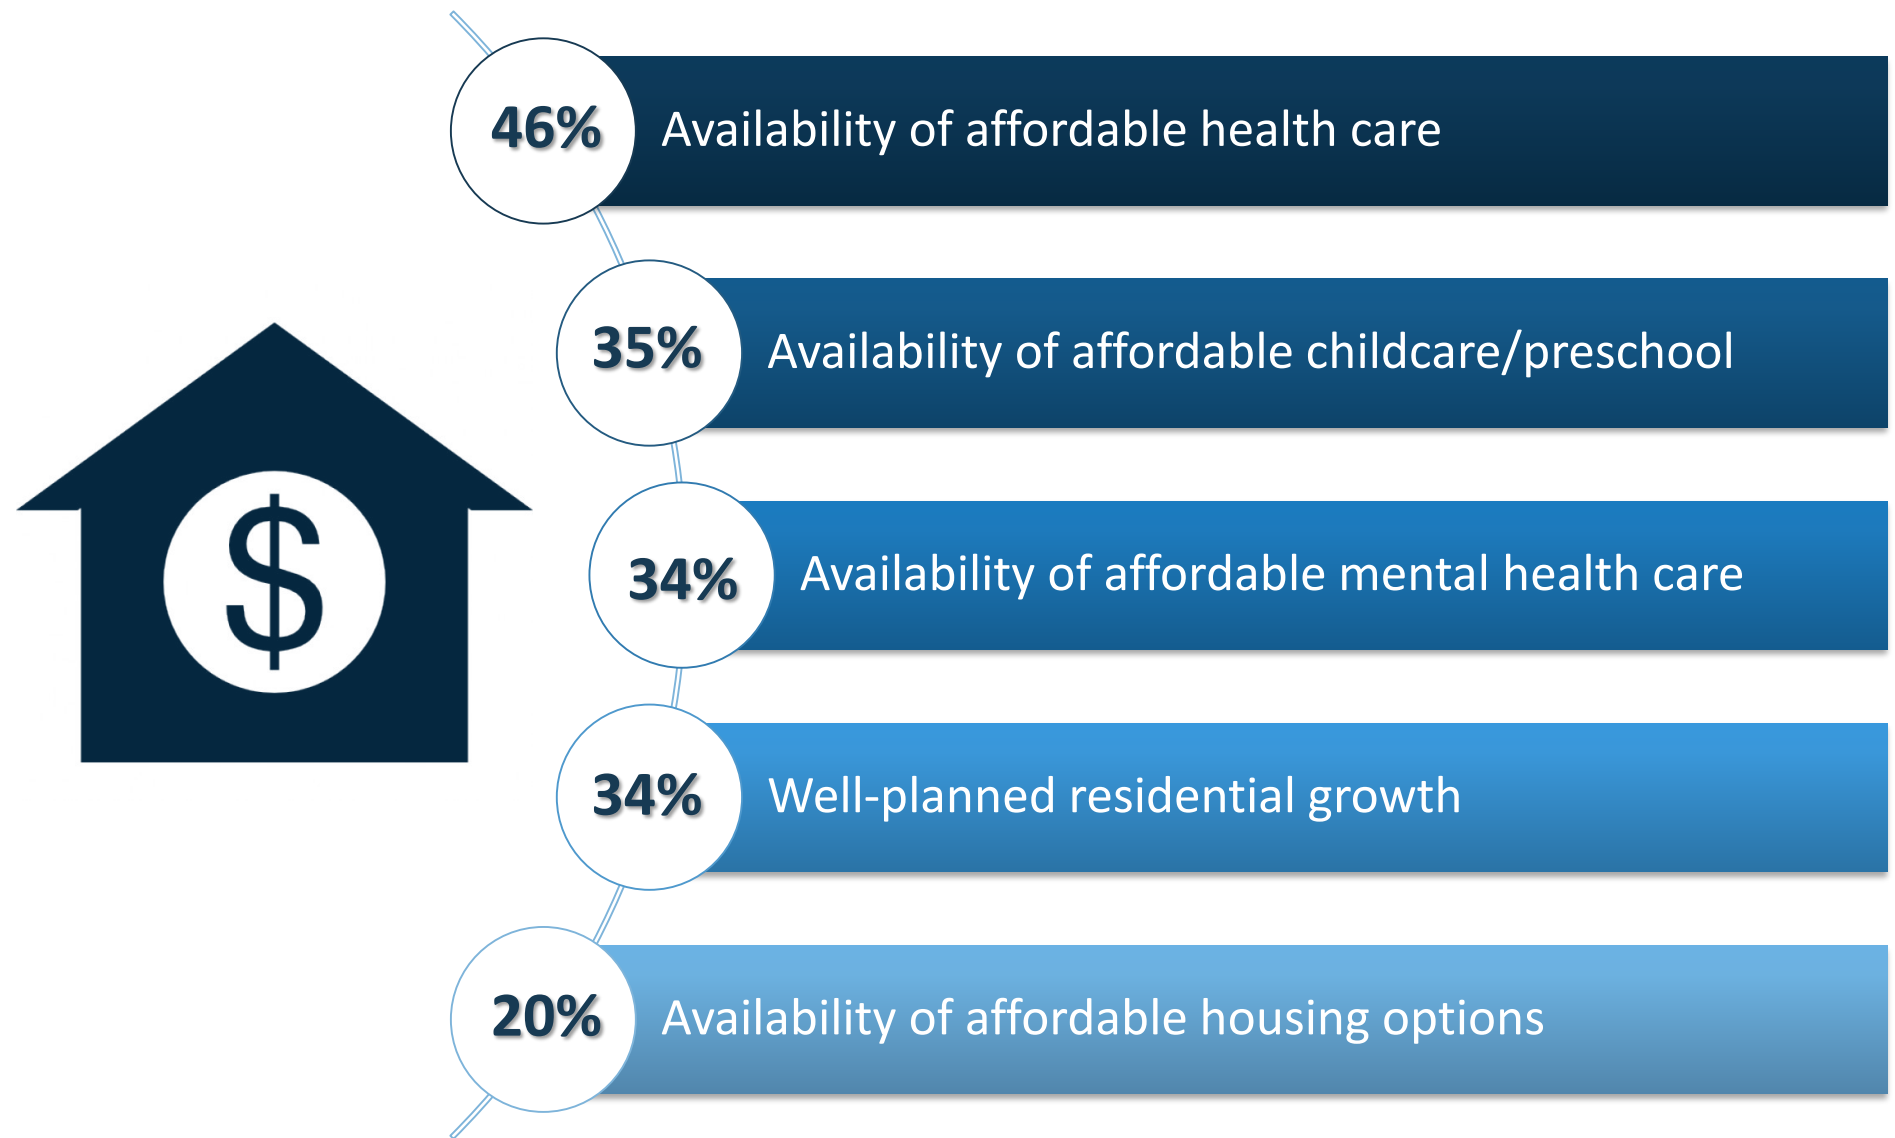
$

46% Availability of affordable health care

35% Availability of affordable childcare/preschool

34% Availability of affordable mental health care

34% Well-planned residential growth

20% Availability of affordable housing options